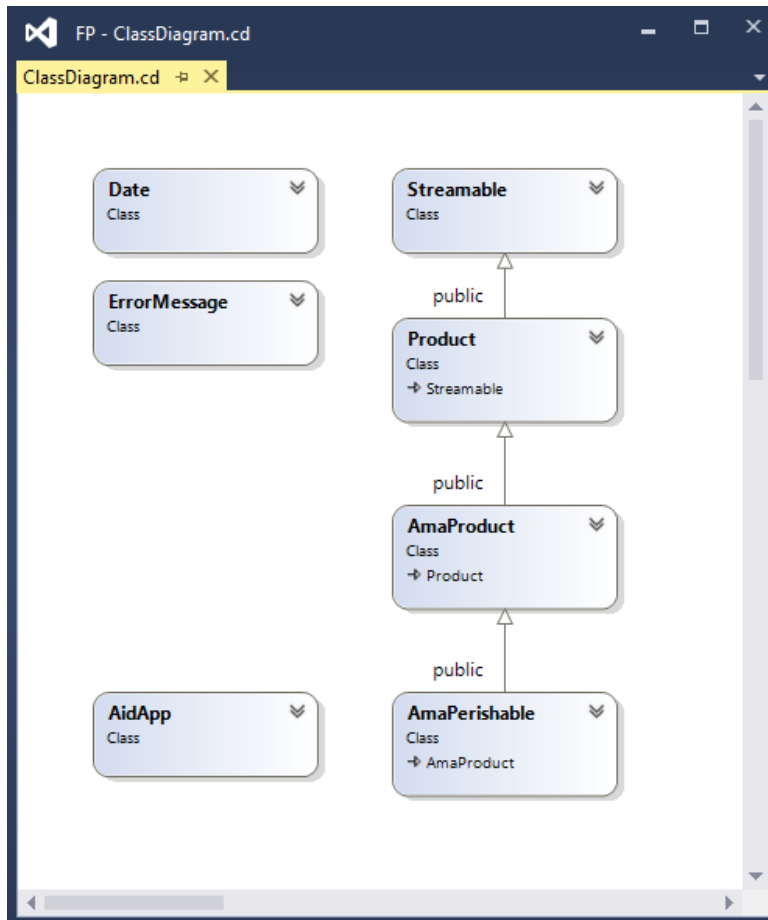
FP - ClassDiagram.cd

ClassDiagram.cd

Date
Class

Streamable
Class

ErrorMessage
Class

public

Product
Class
Streamable

public

AmaProduct
Class
Product

public

AidApp
Class

AmaPerishable
Class
AmaProduct